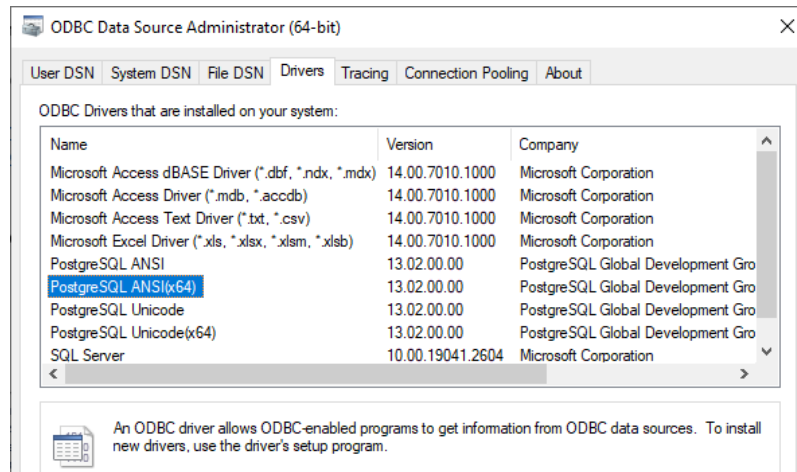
ODBC Data Source Administrator (64-bit)

User DSN | System DSN | File DSN | Drivers | Tracing | Connection Pooling | About

ODBC Drivers that are installed on your system:

| Name | Version | Company |
|---|---|---|
| Microsoft Access dBASE Driver (*.dbf, *.ndx, *.mdx) | 14.00.7010.1000 | Microsoft Corporation |
| Microsoft Access Driver (*.mdb, *.accdb) | 14.00.7010.1000 | Microsoft Corporation |
| Microsoft Access Text Driver (*.txt, *.csv) | 14.00.7010.1000 | Microsoft Corporation |
| Microsoft Excel Driver (*.xls, *.xlsx, *.xlsm, *.xlsb) | 14.00.7010.1000 | Microsoft Corporation |
| PostgreSQL ANSI | 13.02.00.00 | PostgreSQL Global Development Gro |
| PostgreSQL ANSI(x64) | 13.02.00.00 | PostgreSQL Global Development Gro |
| PostgreSQL Unicode | 13.02.00.00 | PostgreSQL Global Development Gro |
| PostgreSQL Unicode(x64) | 13.02.00.00 | PostgreSQL Global Development Gro |
| SQL Server | 10.00.19041.2604 | Microsoft Corporation |

An ODBC driver allows ODBC-enabled programs to get information from ODBC data sources. To install new drivers, use the driver's setup program.